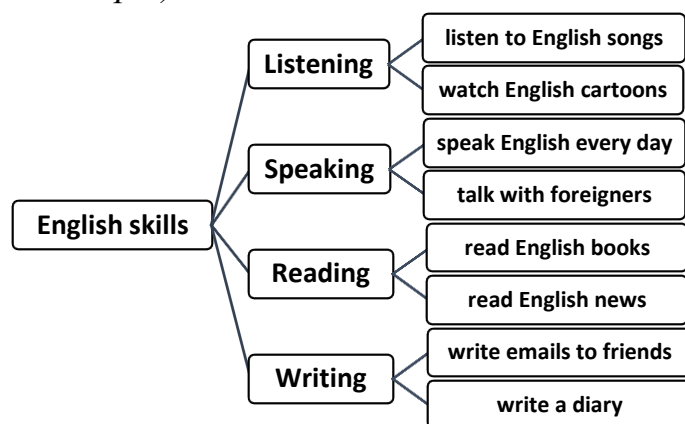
English skills

Listening
listen to English songs
watch English cartoons

Speaking
speak English every day
talk with foreigners

Reading
read English books
read English news

Writing
write emails to friends
write a diary